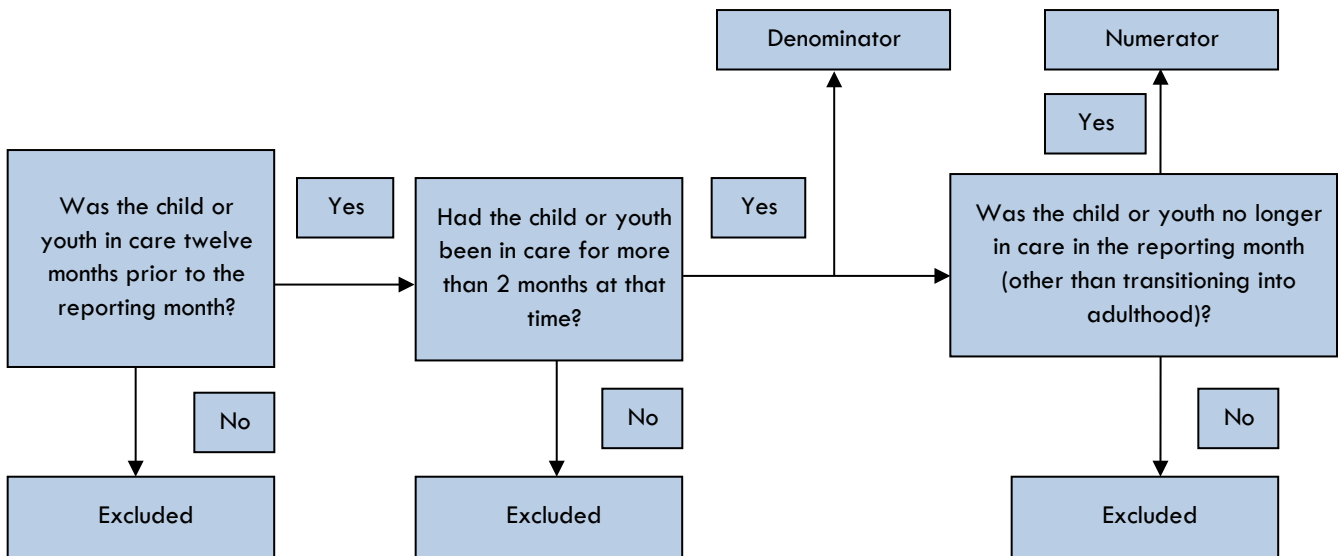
Denominator

Numerator

Yes

Was the child or youth in care twelve months prior to the reporting month?

Yes

Had the child or youth been in care for more than 2 months at that time?

Yes

Was the child or youth no longer in care in the reporting month (other than transitioning into adulthood)?

No

No

No

Excluded

Excluded

Excluded